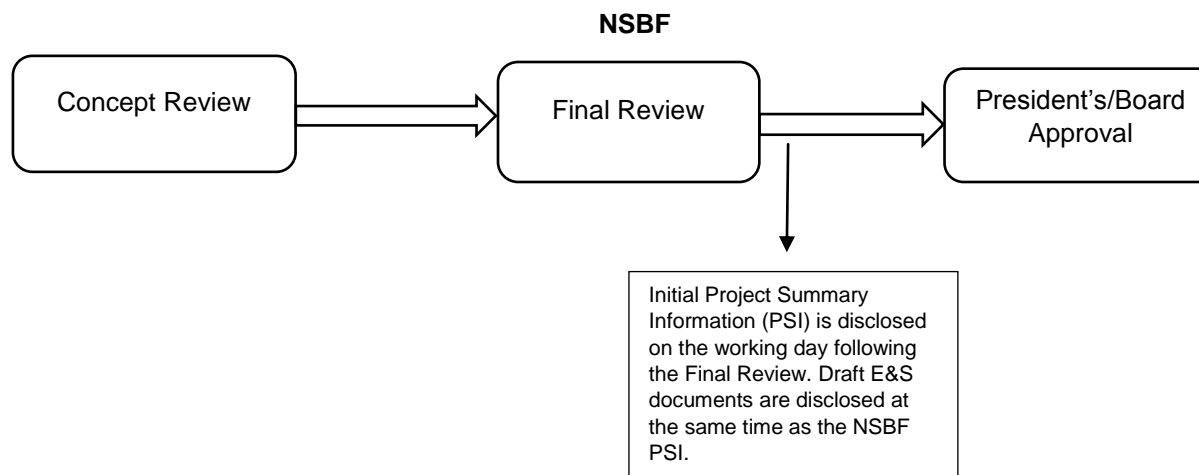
NSBF

Concept Review

Final Review

President's/Board Approval

Initial Project Summary Information (PSI) is disclosed on the working day following the Final Review. Draft E&S documents are disclosed at the same time as the NSBF PSI.